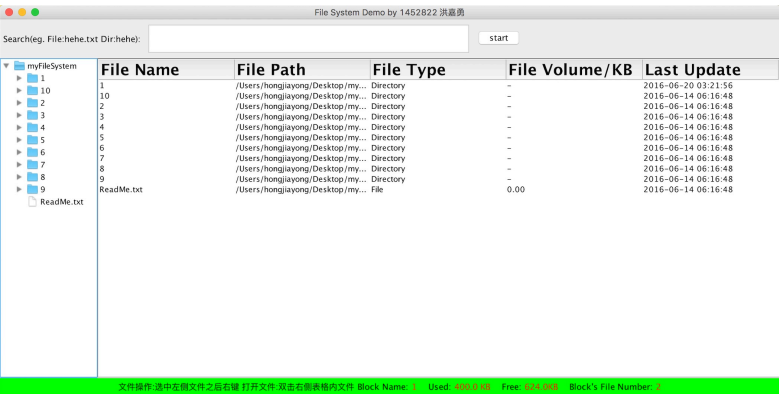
File System Demo by 1452822 洪嘉勇

Search(eg. File:hehe.txt Dir:hehe):

start

myFileSystem
1
10
2
3
4
5
6
7
8
9
ReadMe.txt

| File Name | File Path | File Type | File Volume/KB | Last Update |
|---|---|---|---|---|
| 1 | /Users/hongjiayong/Desktop/my... | Directory | – | 2016-06-20 03:21:56 |
| 10 | /Users/hongjiayong/Desktop/my... | Directory | – | 2016-06-14 06:16:48 |
| 2 | /Users/hongjiayong/Desktop/my... | Directory | – | 2016-06-14 06:16:48 |
| 3 | /Users/hongjiayong/Desktop/my... | Directory | – | 2016-06-14 06:16:48 |
| 4 | /Users/hongjiayong/Desktop/my... | Directory | – | 2016-06-14 06:16:48 |
| 5 | /Users/hongjiayong/Desktop/my... | Directory | – | 2016-06-14 06:16:48 |
| 6 | /Users/hongjiayong/Desktop/my... | Directory | – | 2016-06-14 06:16:48 |
| 7 | /Users/hongjiayong/Desktop/my... | Directory | – | 2016-06-14 06:16:48 |
| 8 | /Users/hongjiayong/Desktop/my... | Directory | – | 2016-06-14 06:16:48 |
| 9 | /Users/hongjiayong/Desktop/my... | Directory | – | 2016-06-14 06:16:48 |
| ReadMe.txt | /Users/hongjiayong/Desktop/my... | File | 0.00 | 2016-06-14 06:16:48 |

文件操作:选中左侧文件之后右键 打开文件:双击右侧表格内文件 Block Name: 1 Used: 400.0 KB Free: 624.0KB Block's File Number: 2